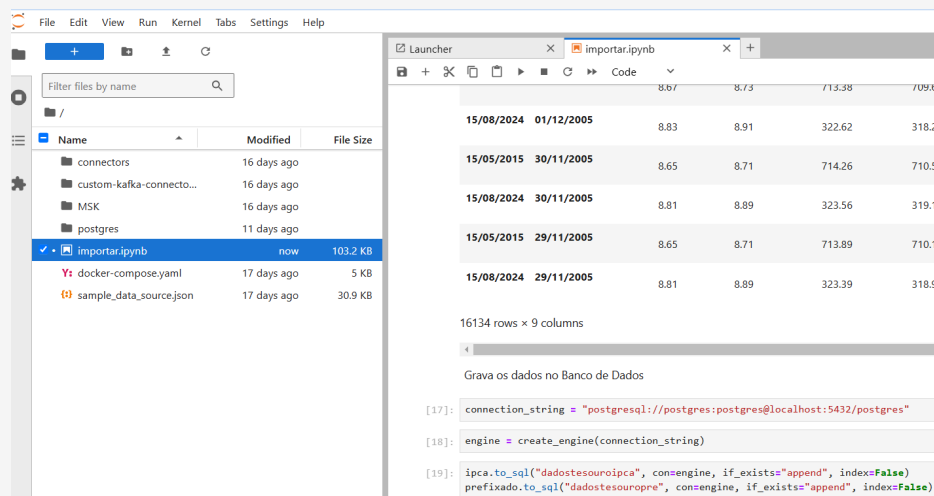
File Edit View Run Kernel Tabs Settings Help

+

Filter files by name

/

| Name | Modified | File Size |
|---|---|---|
| connectors | 16 days ago | |
| custom-kafka-connecto... | 16 days ago | |
| MSK | 16 days ago | |
| postgres | 11 days ago | |
| importar.ipynb | now | 103.2 KB |
| docker-compose.yaml | 17 days ago | 5 KB |
| sample_data_source.json | 17 days ago | 30.9 KB |

Launcher
importar.ipynb
Code

| | | | | | |
|---|---|---|---|---|---|
| | | 8.67 | 8.73 | 713.38 | 709.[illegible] |
| 15/08/2024 | 01/12/2005 | 8.83 | 8.91 | 322.62 | 318.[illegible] |
| 15/05/2015 | 30/11/2005 | 8.65 | 8.71 | 714.26 | 710.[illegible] |
| 15/08/2024 | 30/11/2005 | 8.81 | 8.89 | 323.56 | 319.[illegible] |
| 15/05/2015 | 29/11/2005 | 8.65 | 8.71 | 713.89 | 710.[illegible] |
| 15/08/2024 | 29/11/2005 | 8.81 | 8.89 | 323.39 | 318.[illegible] |

16134 rows × 9 columns

Grava os dados no Banco de Dados

[17]: connection_string = "postgresql://postgres:postgres@localhost:5432/postgres"

[18]: engine = create_engine(connection_string)

[19]: ipca.to_sql("dadostesouroipca", con=engine, if_exists="append", index=False)
prefixado.to_sql("dadostesouropre", con=engine, if_exists="append", index=False)